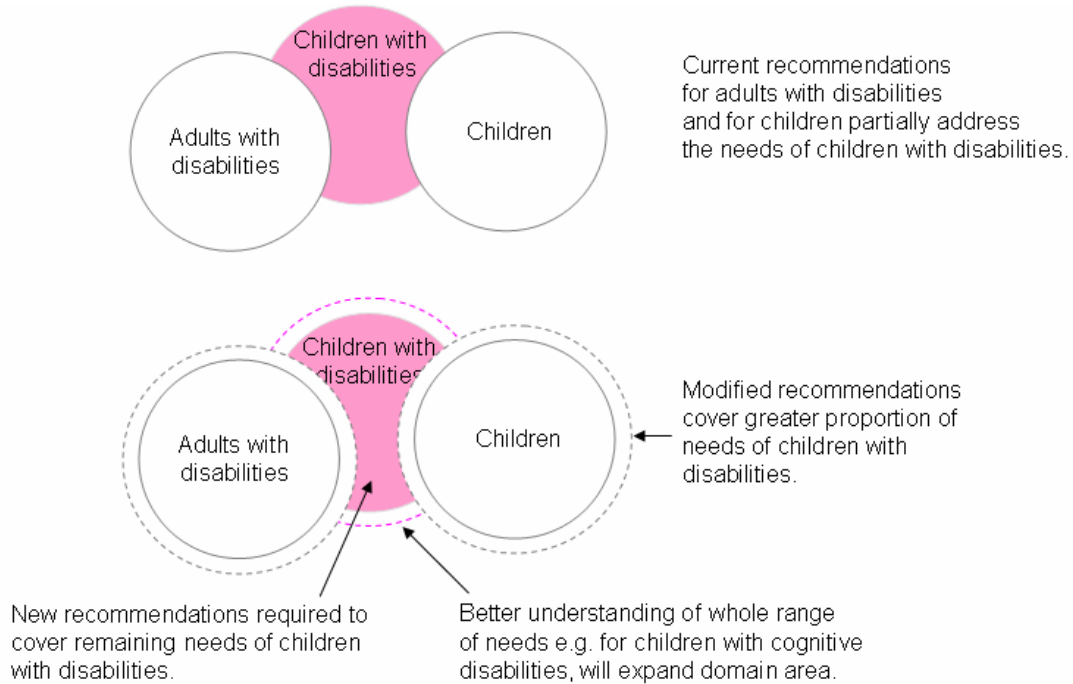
Children with disabilities

Adults with disabilities

Children

Current recommendations for adults with disabilities and for children partially address the needs of children with disabilities.

Children with disabilities

Adults with disabilities

Children

Modified recommendations cover greater proportion of needs of children with disabilities.

New recommendations required to cover remaining needs of children with disabilities.

Better understanding of whole range of needs e.g. for children with cognitive disabilities, will expand domain area.